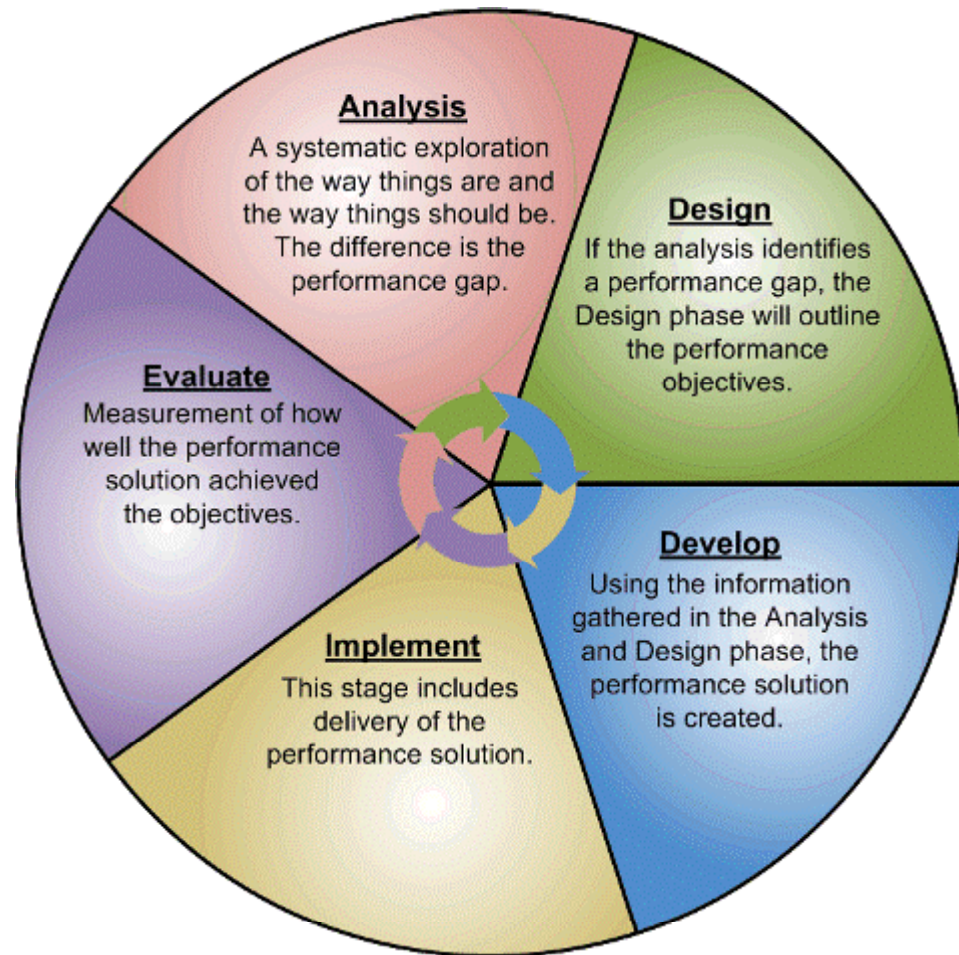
Analysis
A systematic exploration of the way things are and the way things should be. The difference is the performance gap.

Design
If the analysis identifies a performance gap, the Design phase will outline the performance objectives.

Develop
Using the information gathered in the Analysis and Design phase, the performance solution is created.

Implement
This stage includes delivery of the performance solution.

Evaluate
Measurement of how well the performance solution achieved the objectives.